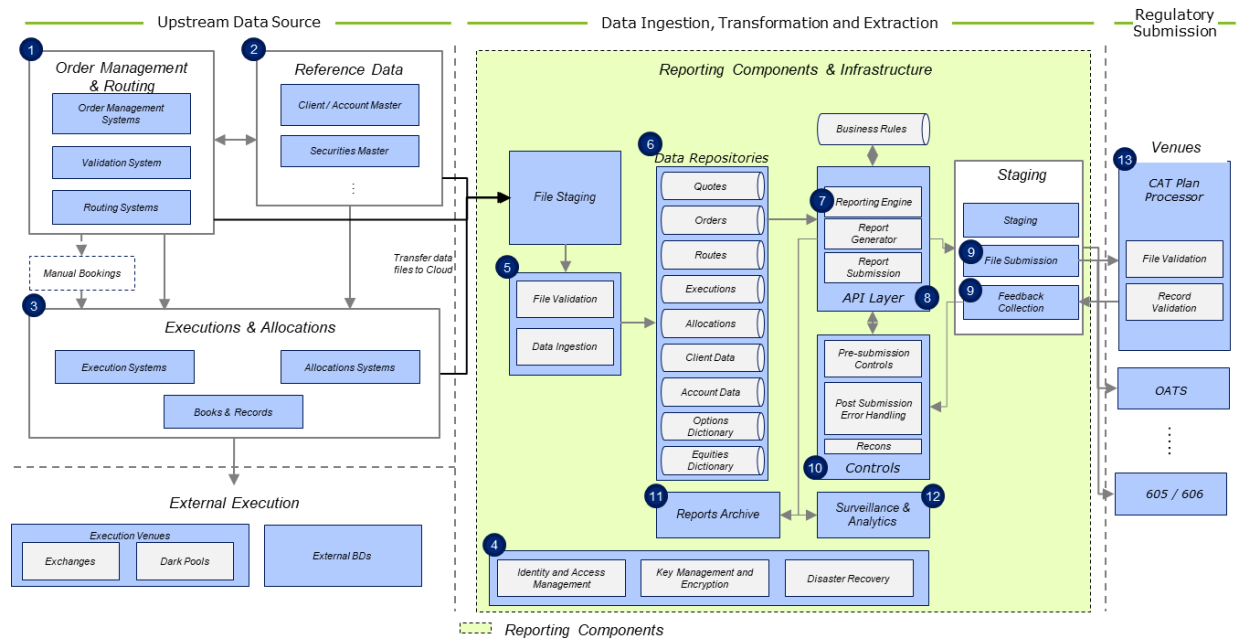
Upstream Data Source

Data Ingestion, Transformation and Extraction

Regulatory Submission

1 Order Management & Routing

Order Management Systems

Validation System

Routing Systems

2 Reference Data

Client / Account Master

Securities Master

⋮

Manual Bookings

Transfer data files to Cloud

3 Executions & Allocations

Execution Systems

Allocations Systems

Books & Records

External Execution

Execution Venues

Exchanges

Dark Pools

External BDs

Reporting Components & Infrastructure

File Staging

5

File Validation

Data Ingestion

6 Data Repositories

Quotes

Orders

Routes

Executions

Allocations

Client Data

Account Data

Options Dictionary

Equities Dictionary

Business Rules

7 Reporting Engine

Report Generator

Report Submission

API Layer 8

Pre-submission Controls

Post Submission Error Handling

Recons

10 Controls

11 Reports Archive

Surveillance & Analytics 12

Staging

Staging

9 File Submission

9 Feedback Collection

4

Identity and Access Management

Key Management and Encryption

Disaster Recovery

13 Venues

CAT Plan Processor

File Validation

Record Validation

OATS

⋮

605 / 606

Reporting Components